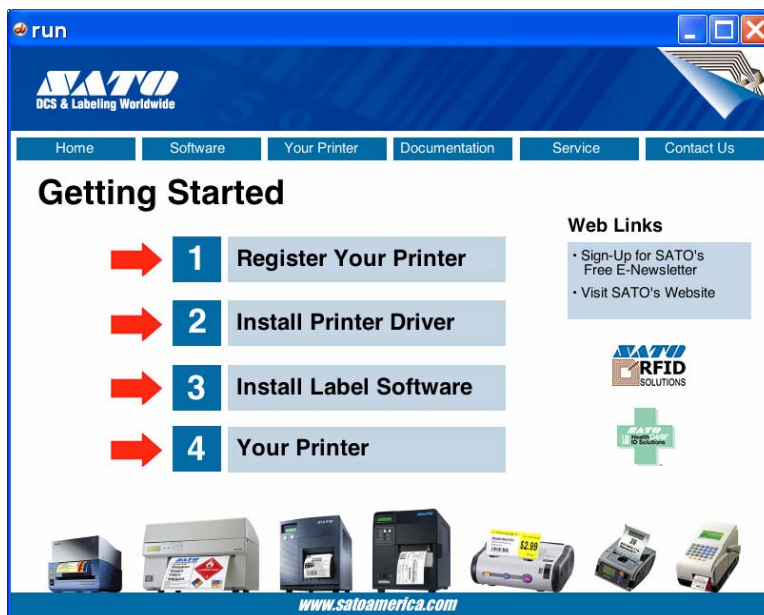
run

SATO
DCS & Labeling Worldwide

Home | Software | Your Printer | Documentation | Service | Contact Us

Getting Started

1 Register Your Printer

2 Install Printer Driver

3 Install Label Software

4 Your Printer

Web Links

• Sign-Up for SATO's Free E-Newsletter

• Visit SATO's Website

SATO RFID SOLUTIONS

SATO Health ID Solutions

$2.99

www.satoamerica.com